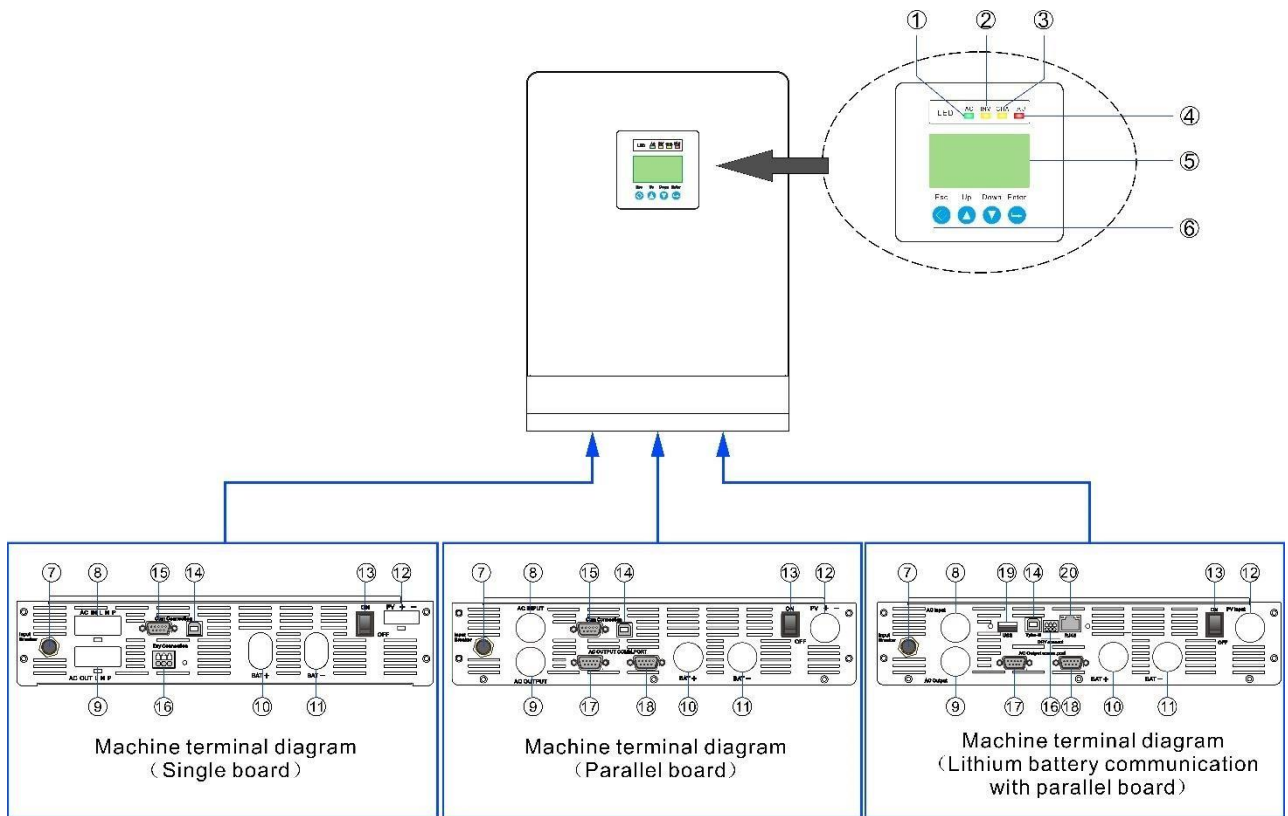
①
②
③
LED AC INV CHG FLT
④
⑤
Esc Up Down Enter
⑥

⑦ ⑧ ⑮ ⑭ ⑬ ⑫
AC IN L N P
Input Breaker
ON
OFF
PV + −
AC OUT L N P
Dry connection
BAT + BAT −
⑨ ⑯ ⑩ ⑪
Machine terminal diagram
(Single board)

⑦ ⑧ ⑮ ⑭ ⑬ ⑫
AC INPUT
Input Breaker
ON
OFF
PV + −
AC OUTPUT
AC OUTPUT COMM PORT
BAT + BAT −
⑨ ⑰ ⑱ ⑩ ⑪
Machine terminal diagram
(Parallel board)

⑦ ⑧ ⑲ ⑭ ⑳ ⑬ ⑫
AC Input
Input Breaker
USB
Type-B
RJ45
ON
OFF
PV Input
AC Output
BAT + BAT −
⑨ ⑰ ⑯ ⑱ ⑩ ⑪
Machine terminal diagram
(Lithium battery communication with parallel board)